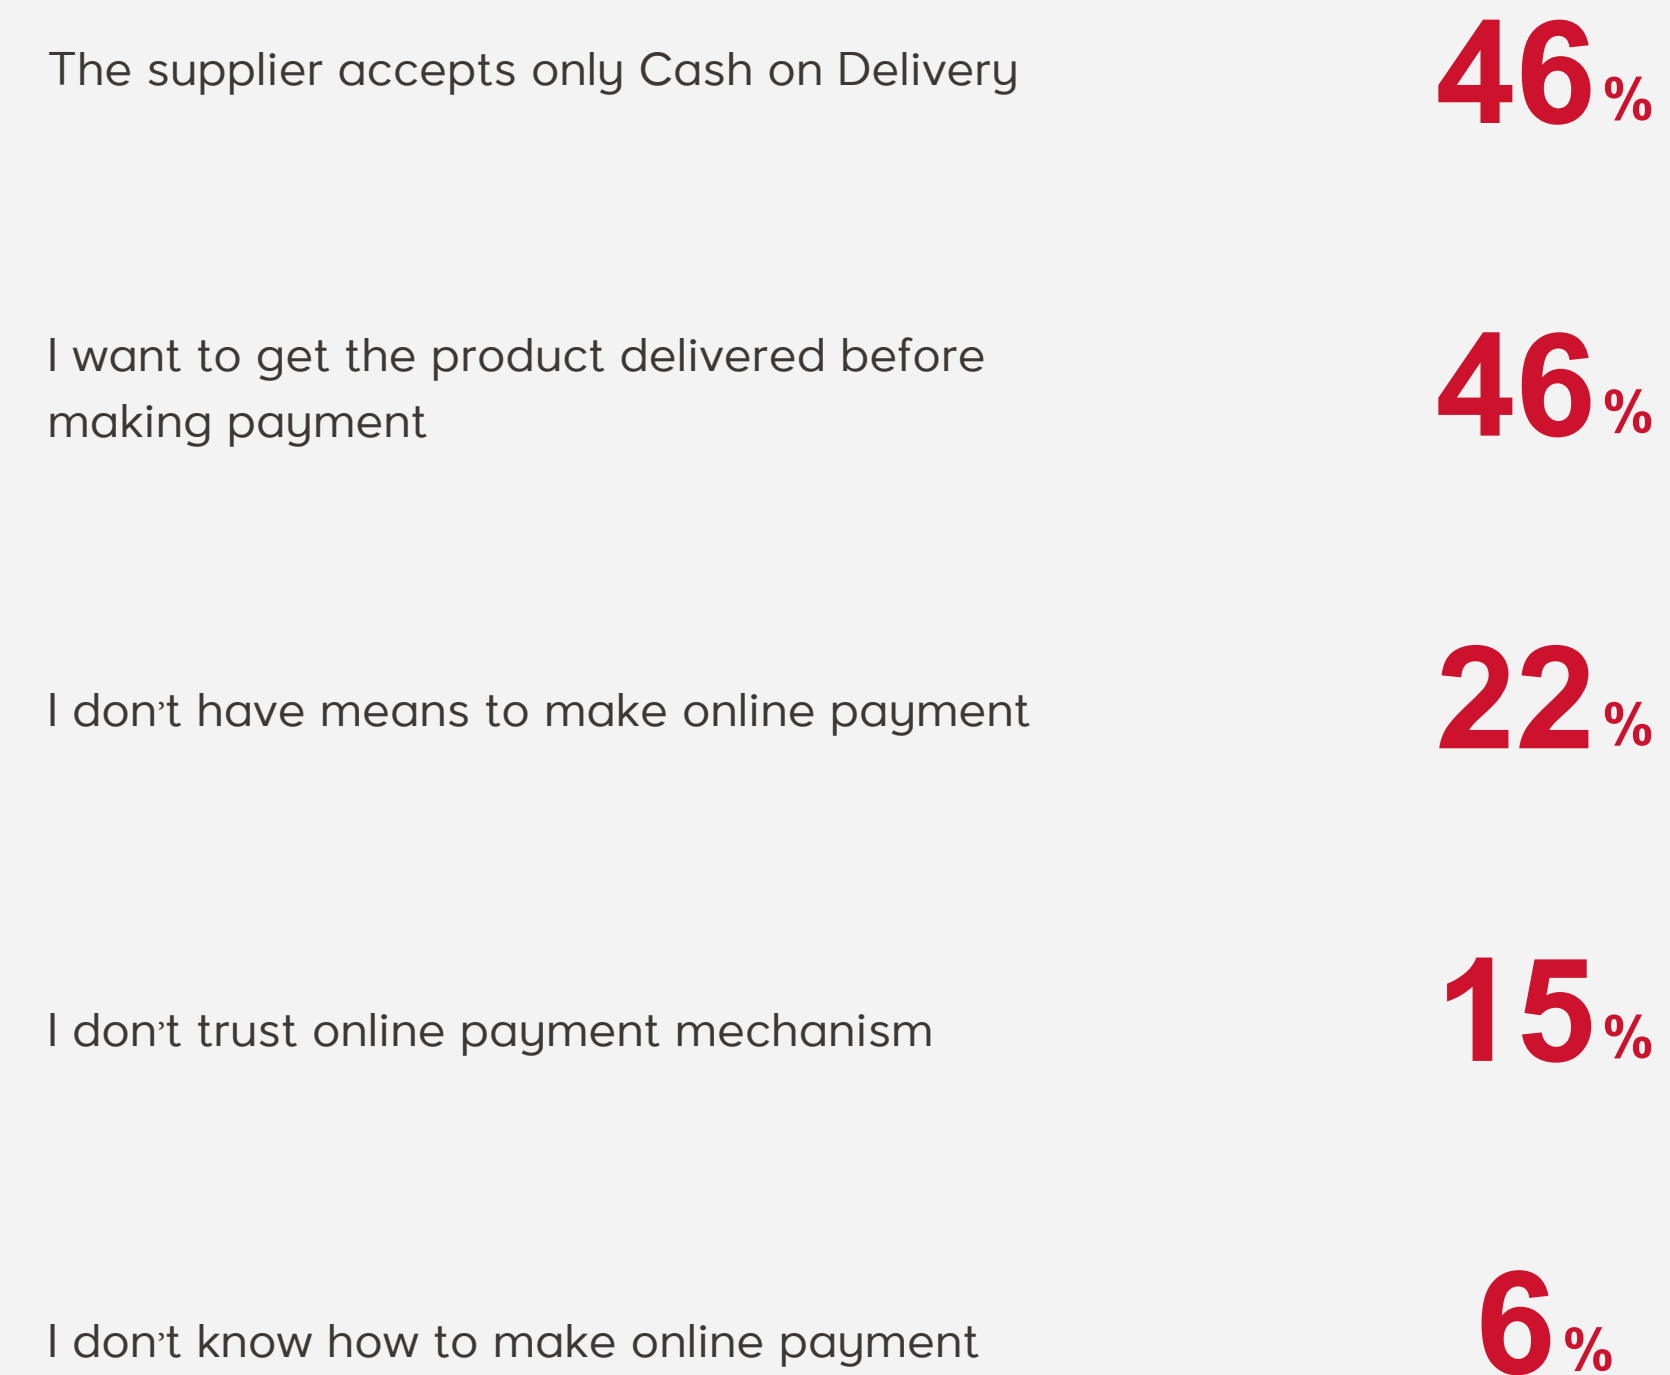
The supplier accepts only Cash on Delivery 46%

I want to get the product delivered before making payment 46%

I don’t have means to make online payment 22%

I don’t trust online payment mechanism 15%

I don’t know how to make online payment 6%